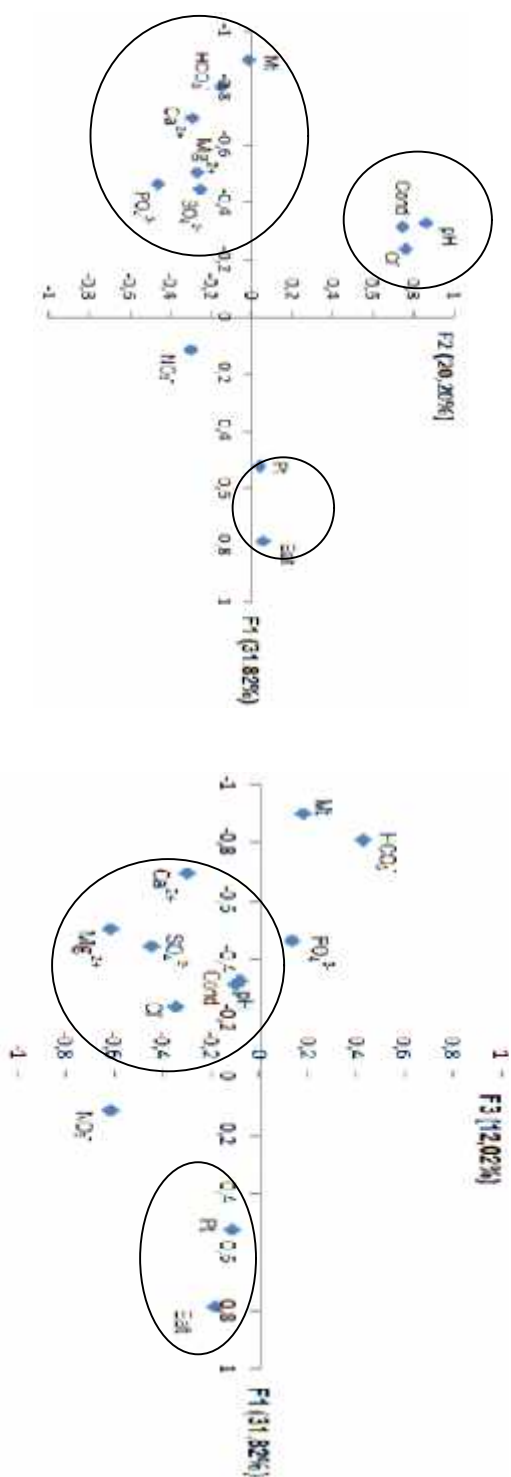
F2 (20.20%)

1
0,8
0,6
0,4
0,2
0
-0,2
-0,4
-0,6
-0,8
-1

-1
-0,8
-0,6
-0,4
-0,2
0
0,2
0,4
0,6
0,8
1

F1 (31.82%)

pH
Cond
Cl⁻
Mt
$HCO_3^-$
$Mg^{2+}$
$Ca^{2+}$
$SO_4^{2-}$
$PO_4^{3-}$
$NO_3^-$
Pt
Eat

F3 (12.02%)

1
0,8
0,6
0,4
0,2
0
-0,2
-0,4
-0,6
-0,8
-1

-1
-0,8
-0,6
-0,4
-0,2
0
0,2
0,4
0,6
0,8
1

F1 (31.82%)

Mt
$HCO_3^-$
$PO_4^{3-}$
$Ca^{2+}$
$Mg^{2+}$
$SO_4^{2-}$
Cond
pH
Cl⁻
$NO_3^-$
Pt
Eat